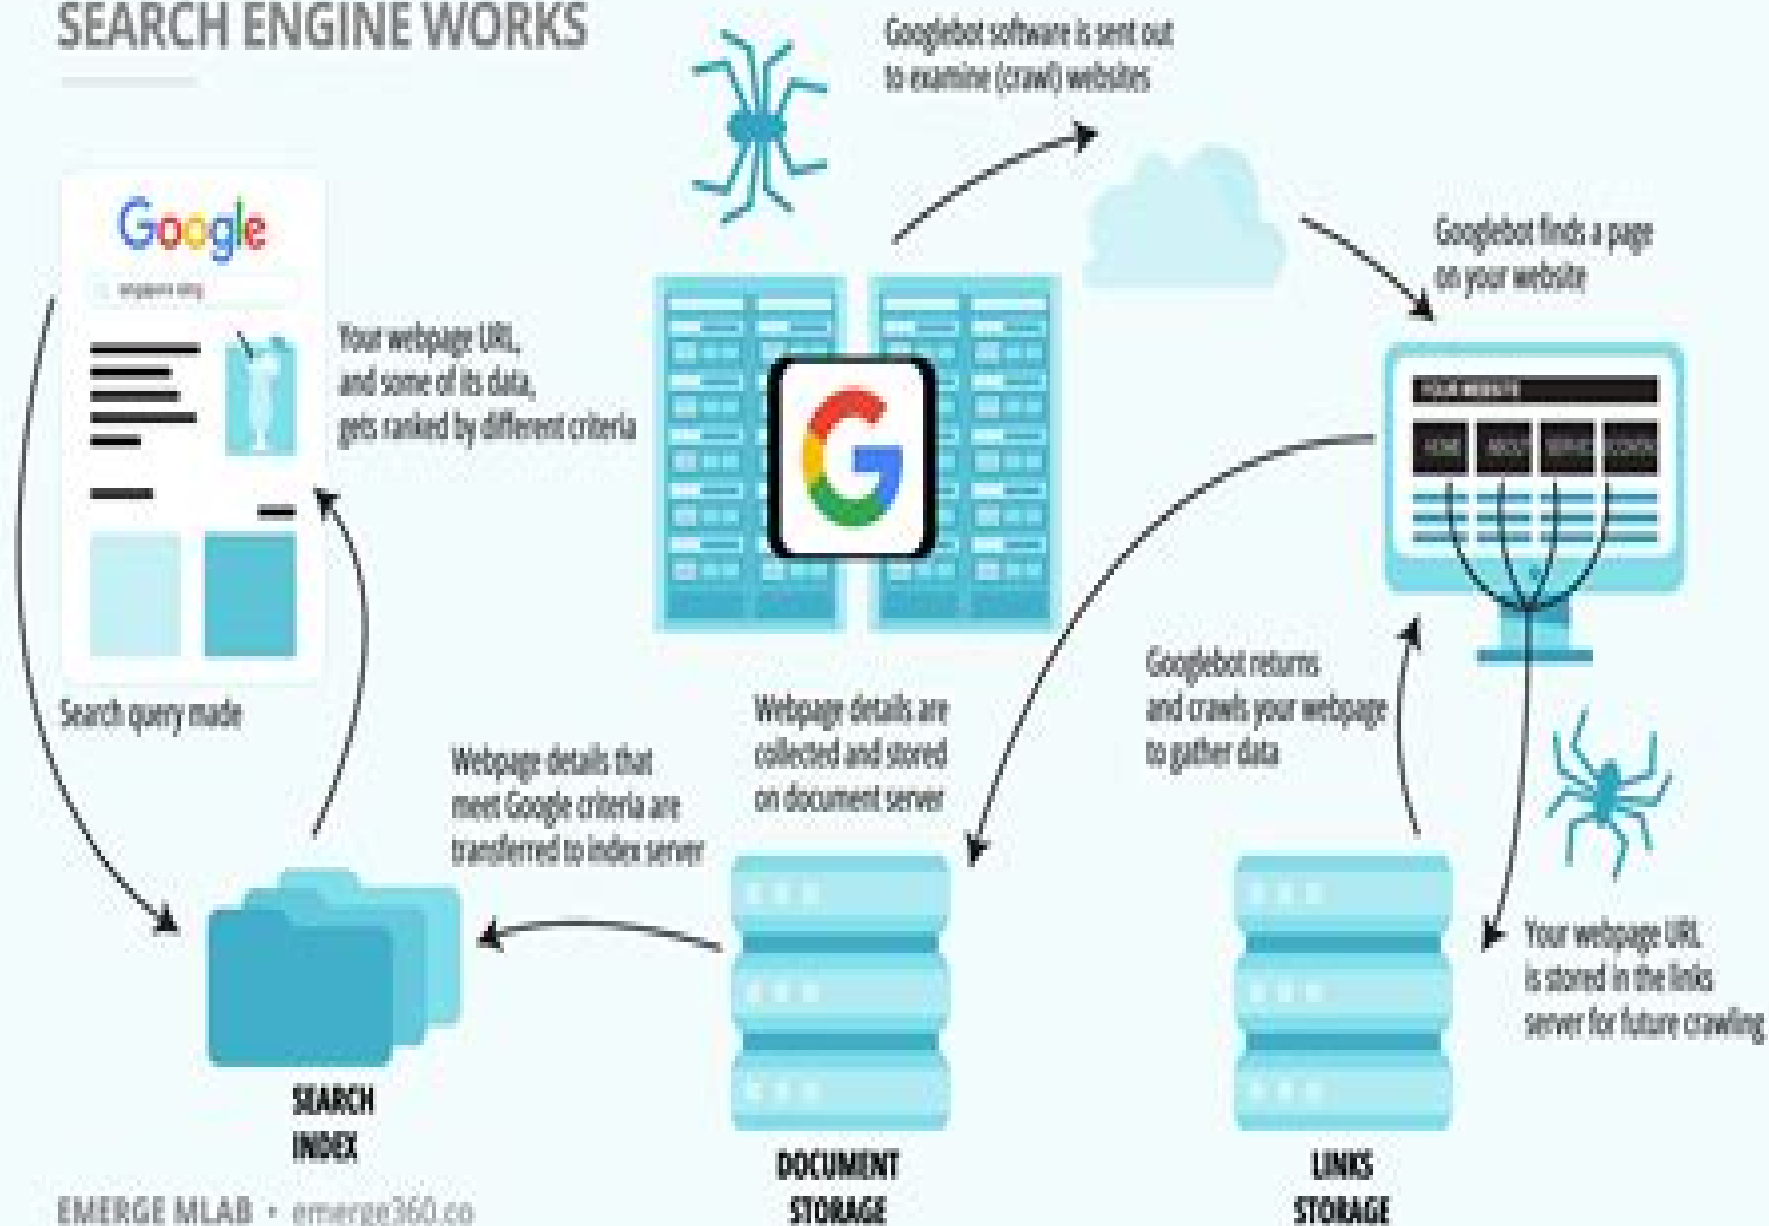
SEARCH ENGINE WORKS

Googlebot software is sent out to examine (crawl) websites

Google

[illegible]

Your webpage URL, and some of its data, gets ranked by different criteria

Googlebot finds a page on your website

YOUR WEBSITE

HOME ABOUT SERVIC CONTA

Search query made

Webpage details that meet Google criteria are transferred to index server

Webpage details are collected and stored on document server

Googlebot returns and crawls your webpage to gather data

Your webpage URL is stored in the links server for future crawling

SEARCH INDEX

DOCUMENT STORAGE

LINKS STORAGE

EMERGE MLAB • emerge360.co